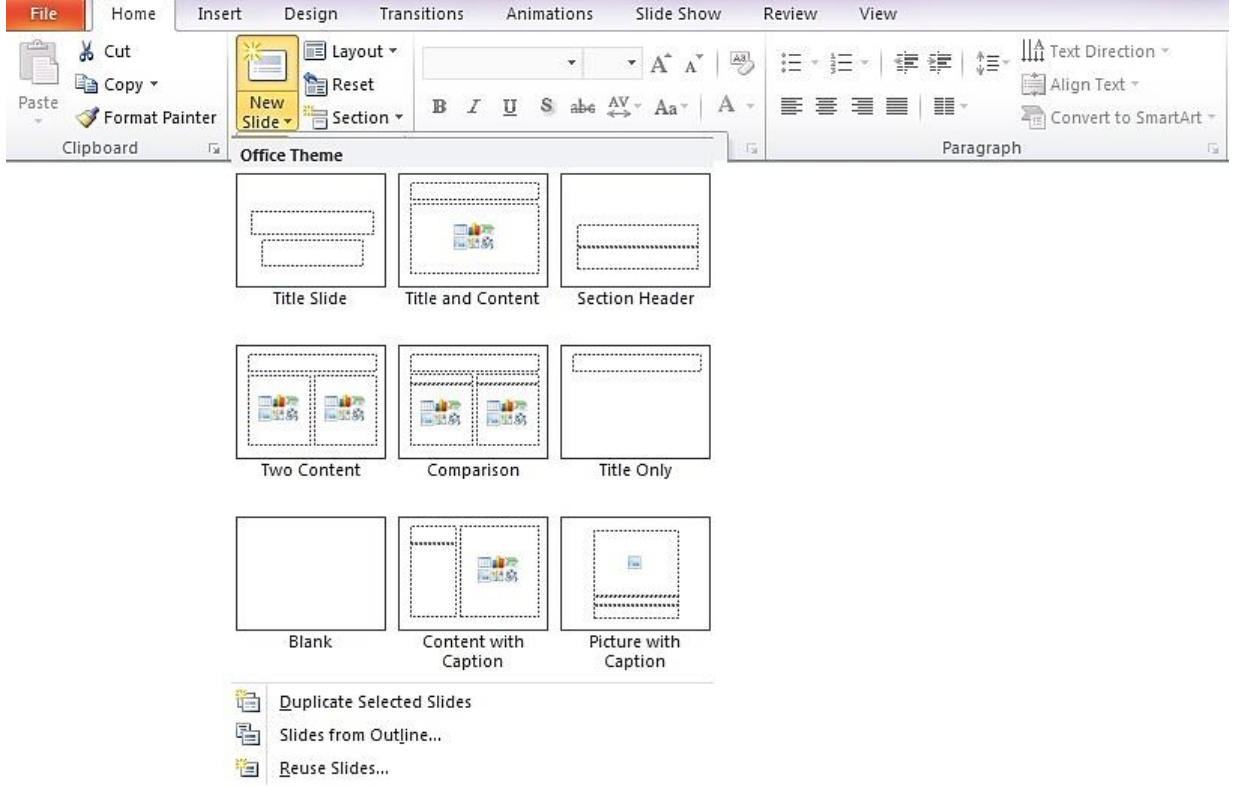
File Home Insert Design Transitions Animations Slide Show Review View

Paste
Cut
Copy
Format Painter
Clipboard

New Slide
Layout
Reset
Section

B I U S abc AV Aa A

Text Direction
Align Text
Convert to SmartArt
Paragraph

Office Theme

Title Slide
Title and Content
Section Header
Two Content
Comparison
Title Only
Blank
Content with Caption
Picture with Caption

Duplicate Selected Slides
Slides from Outline...
Reuse Slides...